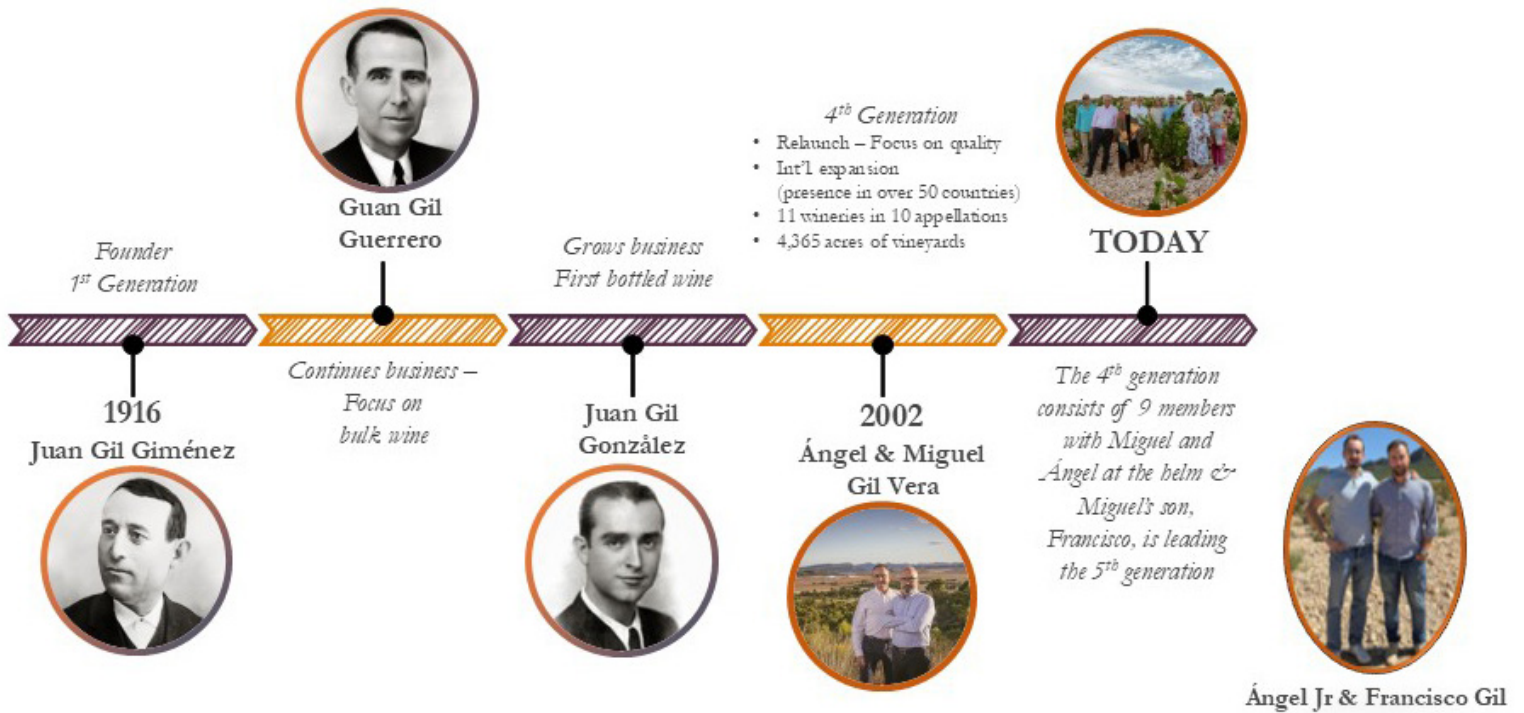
Founder
$1^{st}$ Generation

1916
Juan Gil Giménez

Guan Gil
Guerrero

Continues business – Focus on bulk wine

Grows business
First bottled wine

Juan Gil
Gonzâlez

$4^{th}$ Generation
• Relaunch – Focus on quality
• Int'l expansion (presence in over 50 countries)
• 11 wineries in 10 appellations
• 4,365 acres of vineyards

2002
Ángel & Miguel
Gil Vera

TODAY

The $4^{th}$ generation consists of 9 members with Miguel and Ángel at the helm & Miguel's son, Francisco, is leading the $5^{th}$ generation

Ángel Jr & Francisco Gil